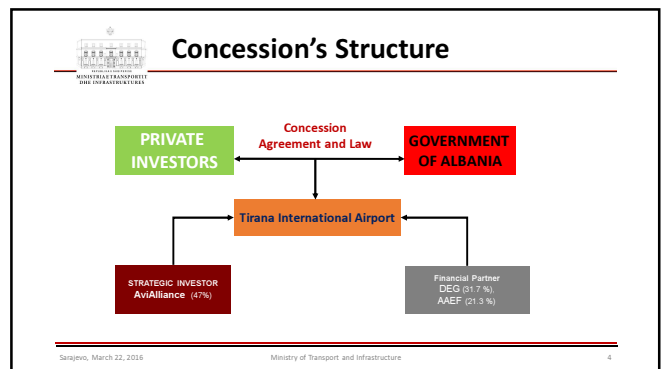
REPUBLIKA E SHQIPËRISË
MINISTRIA E TRANSPORTIT DHE INFRASTRUKTURËS

Concession's Structure

PRIVATE INVESTORS

Concession Agreement and Law

GOVERNMENT OF ALBANIA

Tirana International Airport

STRATEGIC INVESTOR
AviAlliance (47%)

Financial Partner
DEG (31.7 %),
AAEF (21.3 %)

Sarajevo, March 22, 2016

Ministry of Transport and Infrastructure

4